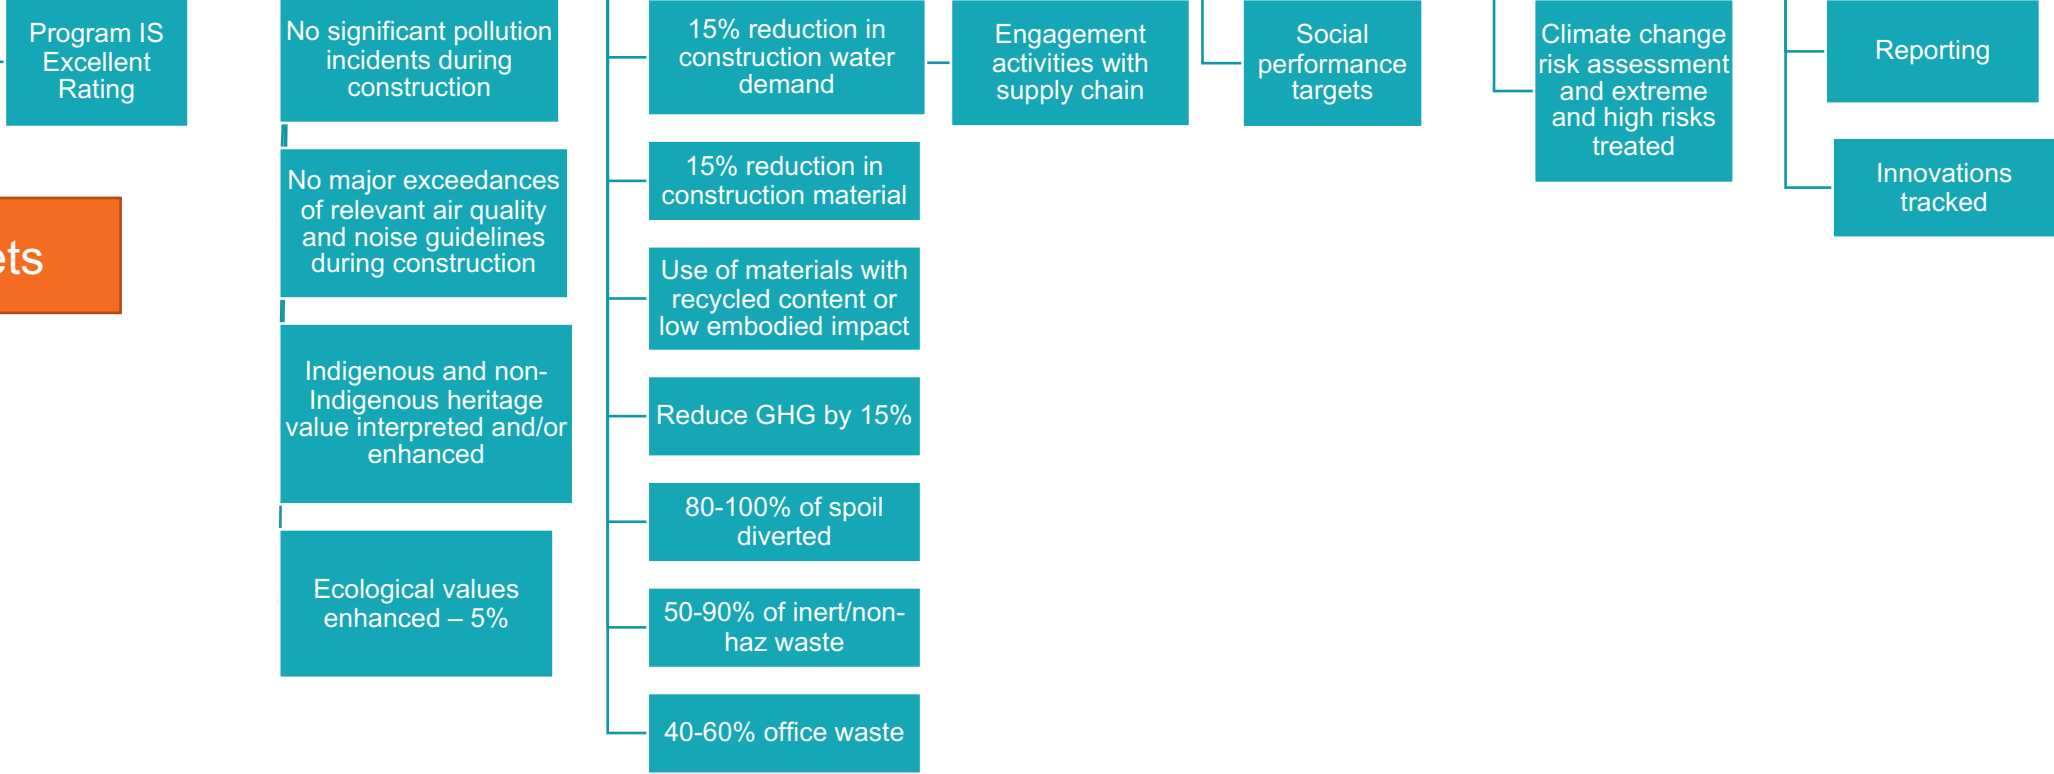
Program IS Excellent Rating

ets

No significant pollution incidents during construction

No major exceedances of relevant air quality and noise guidelines during construction

Indigenous and non-Indigenous heritage value interpreted and/or enhanced

Ecological values enhanced – 5%

15% reduction in construction water demand

15% reduction in construction material

Use of materials with recycled content or low embodied impact

Reduce GHG by 15%

80-100% of spoil diverted

50-90% of inert/non-haz waste

40-60% office waste

Engagement activities with supply chain

Social performance targets

Climate change risk assessment and extreme and high risks treated

Reporting

Innovations tracked